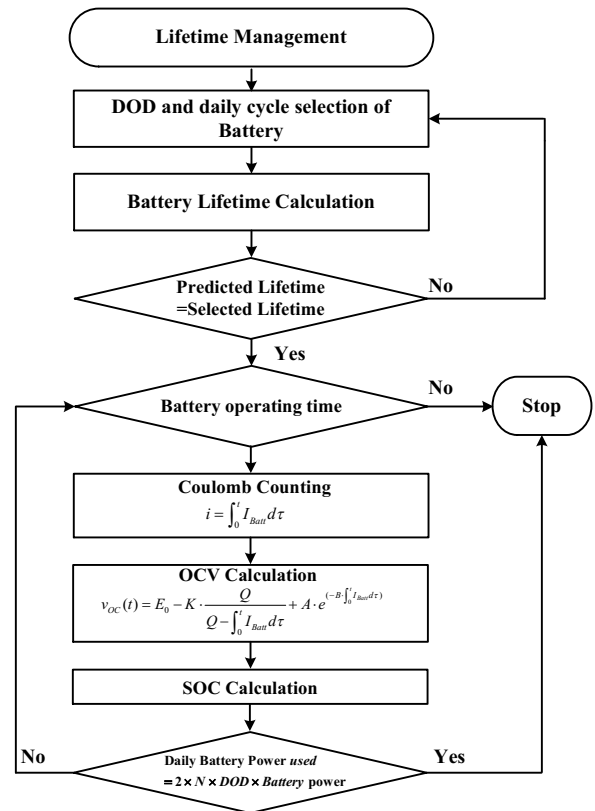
Lifetime Management

DOD and daily cycle selection of Battery

Battery Lifetime Calculation

Predicted Lifetime =Selected Lifetime

No

Yes

Battery operating time

No

Stop

Coulomb Counting
$i = \int_0^t I_{Batt} d\tau$

OCV Calculation
$v_{OC}(t) = E_0 - K \cdot \frac{Q}{Q - \int_0^t I_{Batt} d\tau} + A \cdot e^{(-B \cdot \int_0^t I_{Batt} d\tau)}$

SOC Calculation

No

Daily Battery Power used $= 2 \times N \times DOD \times$ Battery power

Yes